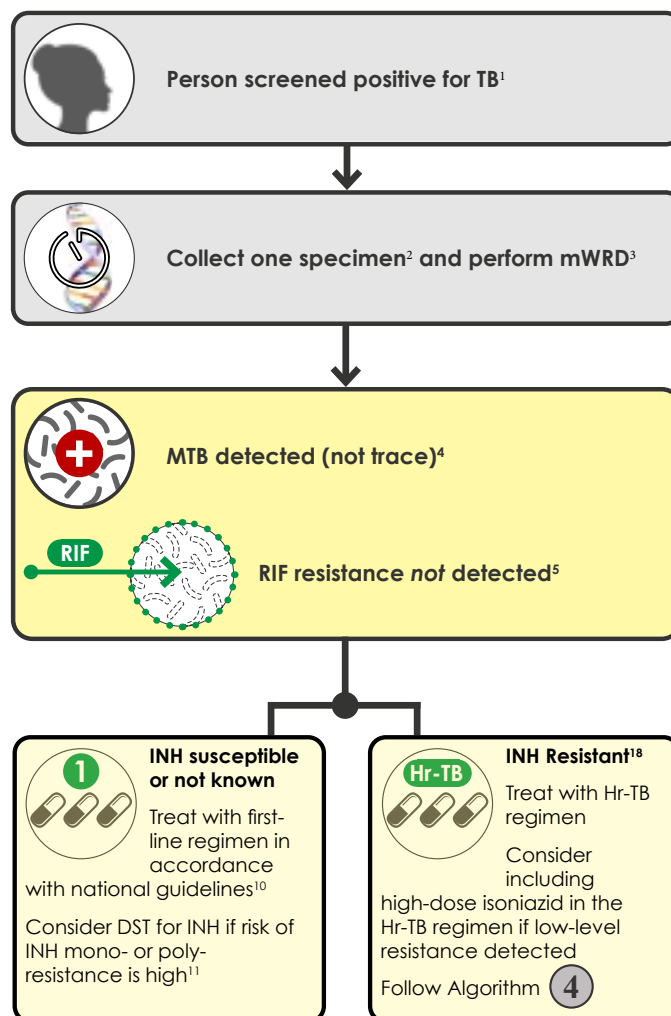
Person screened positive for TB$^1$

Collect one specimen$^2$ and perform mWRD$^3$

MTB detected (not trace)$^4$

RIF

RIF resistance *not* detected$^5$

1

INH susceptible or not known

Treat with first-line regimen in accordance with national guidelines$^{10}$

Consider DST for INH if risk of INH mono- or poly-resistance is high$^{11}$

Hr-TB

INH Resistant$^{18}$

Treat with Hr-TB regimen

Consider including high-dose isoniazid in the Hr-TB regimen if low-level resistance detected

Follow Algorithm 4